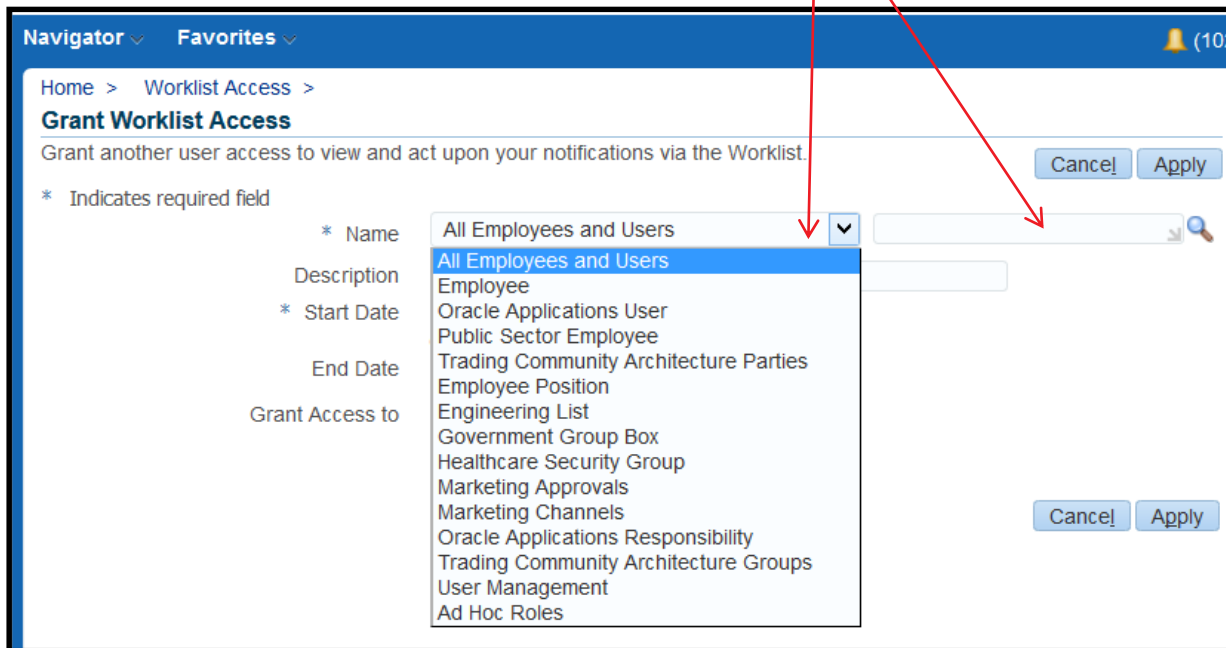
Navigator Favorites (10

Home > Worklist Access >

Grant Worklist Access

Grant another user access to view and act upon your notifications via the Worklist.

Cancel Apply

* Indicates required field

* Name All Employees and Users

Description

* Start Date

End Date

Grant Access to

All Employees and Users
Employee
Oracle Applications User
Public Sector Employee
Trading Community Architecture Parties
Employee Position
Engineering List
Government Group Box
Healthcare Security Group
Marketing Approvals
Marketing Channels
Oracle Applications Responsibility
Trading Community Architecture Groups
User Management
Ad Hoc Roles

Cancel Apply